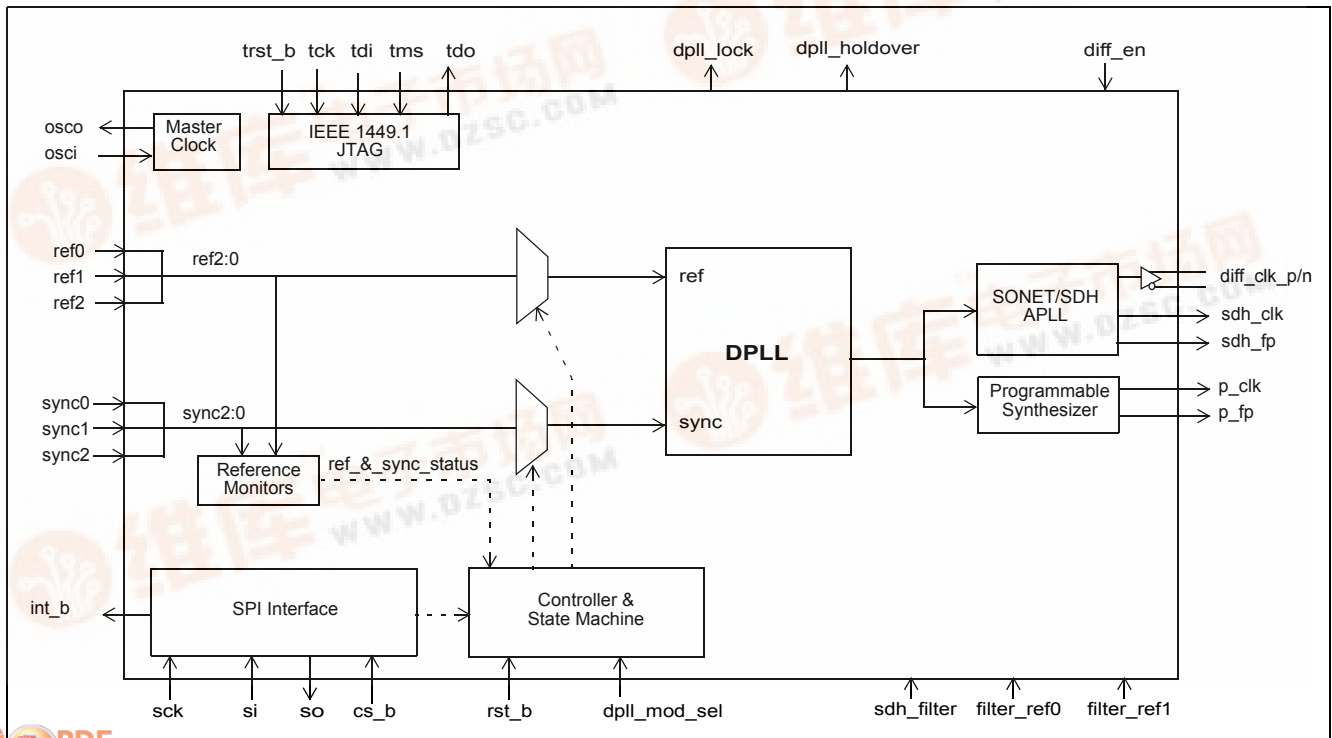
trst_b tck tdi tms tdo

dpll_lock dpll_holdover diff_en

osco
osci

Master Clock

IEEE 1449.1 JTAG

ref0
ref1
ref2

ref2:0

ref

DPLL

sync

SONET/SDH APLL

diff_clk_p/n
sdh_clk
sdh_fp

Programmable Synthesizer

p_clk
p_fp

sync0
sync1
sync2

sync2:0

Reference Monitors

ref_&_sync_status

int_b

SPI Interface

Controller & State Machine

sck si so cs_b rst_b dpll_mod_sel sdh_filter filter_ref0 filter_ref1

www.dzsc.com